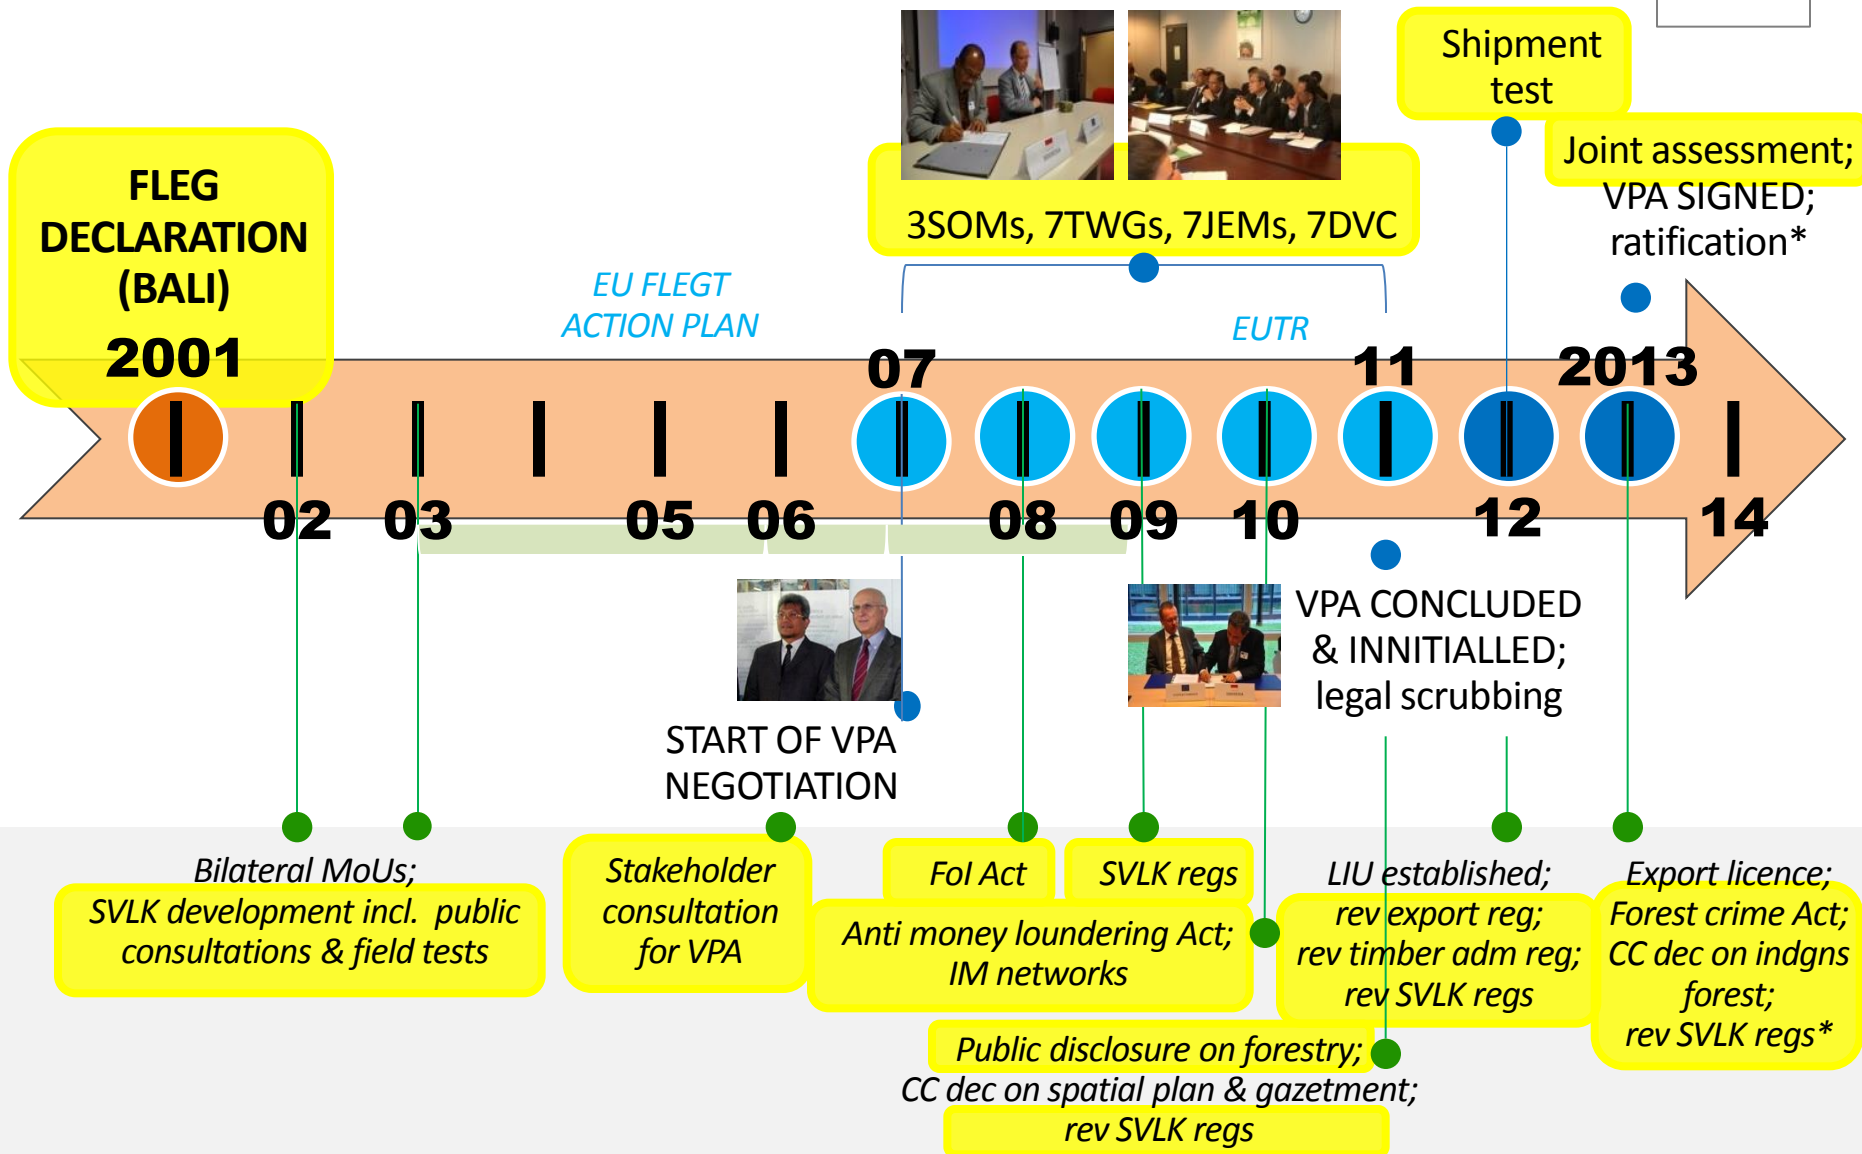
FLEG DECLARATION (BALI)
2001

EU FLEGT ACTION PLAN

3SOMs, 7TWGs, 7JEMs, 7DVC

EUTR

Shipment test

Joint assessment; VPA SIGNED; ratification*

07
11
2013

02
03
05
06
08
09
10
12
14

START OF VPA NEGOTIATION

VPA CONCLUDED & INNITIALLED; legal scrubbing

Bilateral MoUs; SVLK development incl. public consultations & field tests

Stakeholder consultation for VPA

FoI Act

SVLK regs

Anti money loundering Act; IM networks

LIU established; rev export reg; rev timber adm reg; rev SVLK regs

Export licence; Forest crime Act; CC dec on indgns forest; rev SVLK regs*

Public disclosure on forestry; CC dec on spatial plan & gazetment; rev SVLK regs